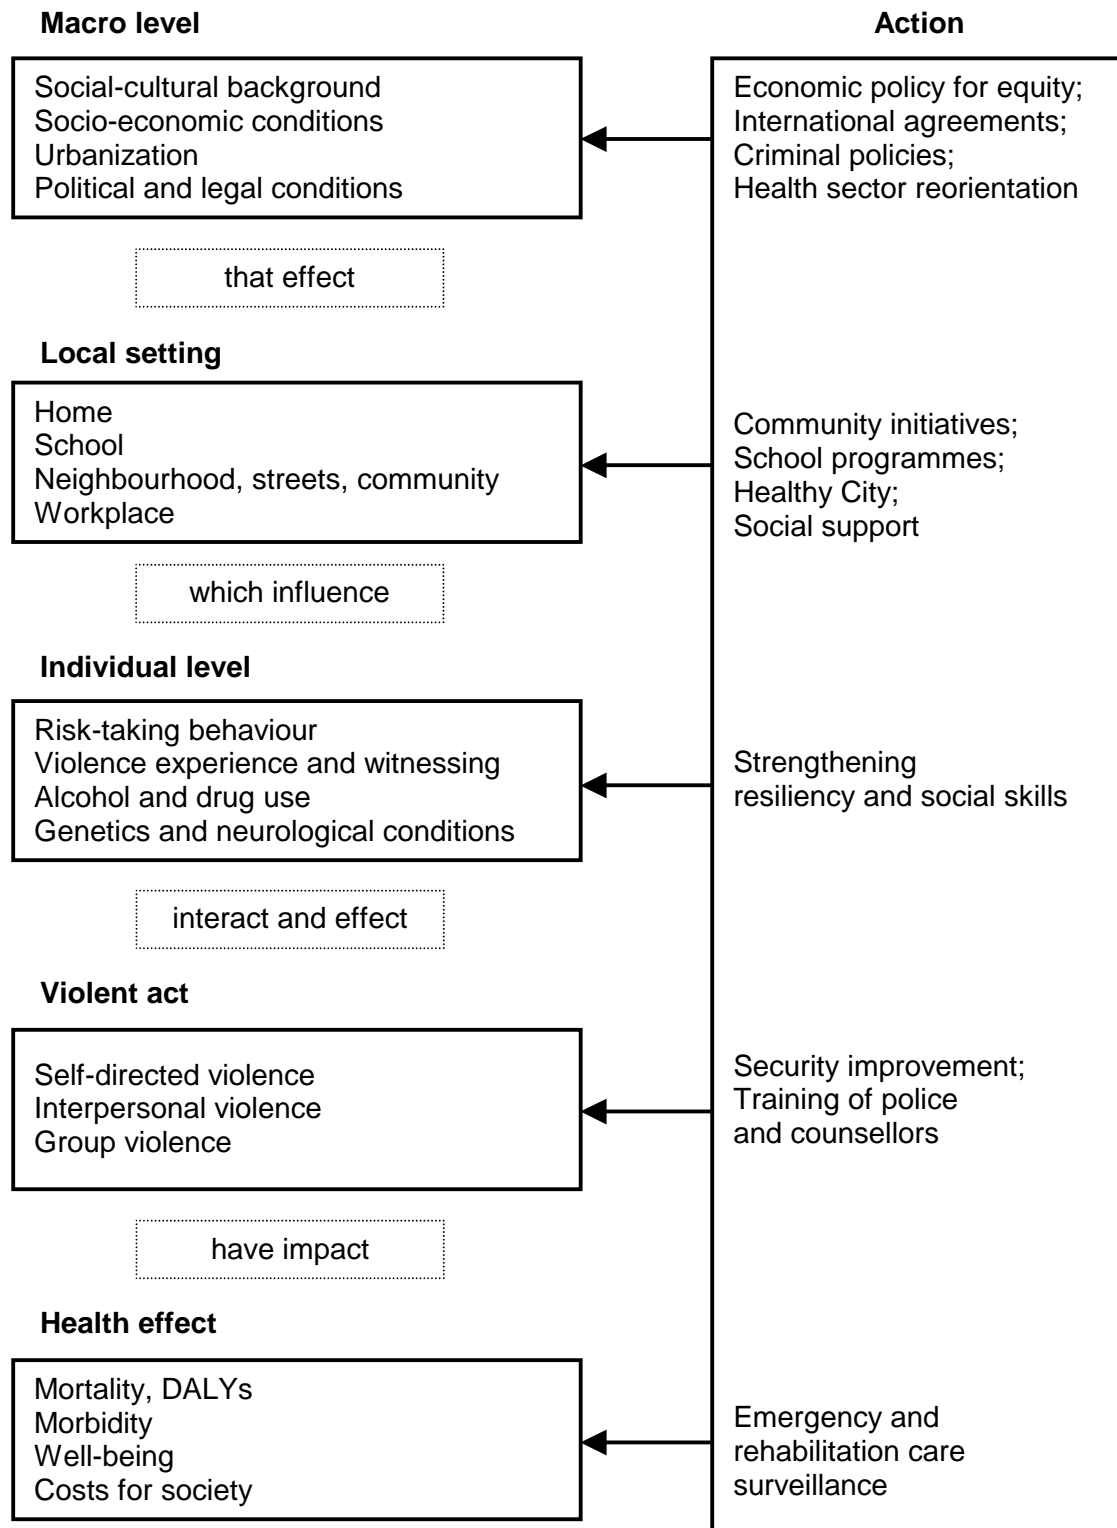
Macro level

Action

Social-cultural background
Socio-economic conditions
Urbanization
Political and legal conditions

Economic policy for equity;
International agreements;
Criminal policies;
Health sector reorientation

that effect

Local setting

Home
School
Neighbourhood, streets, community
Workplace

Community initiatives;
School programmes;
Healthy City;
Social support

which influence

Individual level

Risk-taking behaviour
Violence experience and witnessing
Alcohol and drug use
Genetics and neurological conditions

Strengthening
resiliency and social skills

interact and effect

Violent act

Self-directed violence
Interpersonal violence
Group violence

Security improvement;
Training of police
and counsellors

have impact

Health effect

Mortality, DALYs
Morbidity
Well-being
Costs for society

Emergency and
rehabilitation care
surveillance